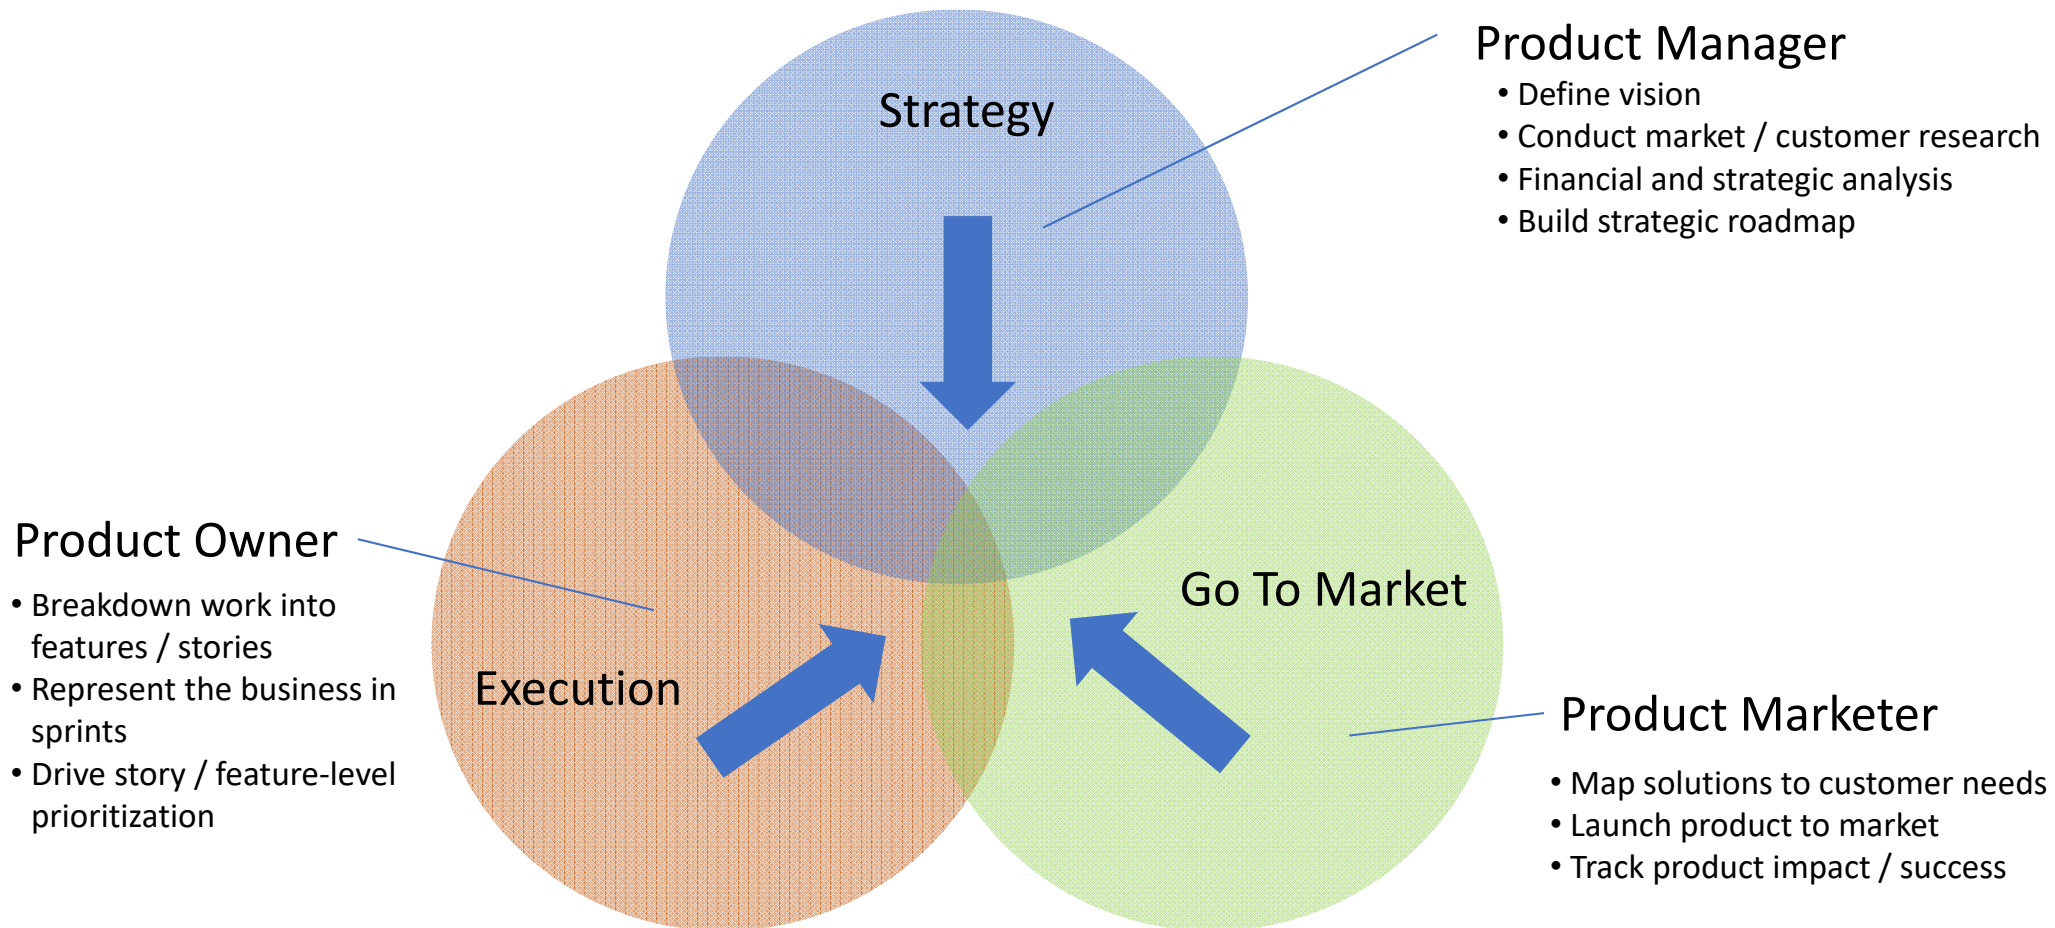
Strategy

Product Manager
• Define vision
• Conduct market / customer research
• Financial and strategic analysis
• Build strategic roadmap

Product Owner
• Breakdown work into features / stories
• Represent the business in sprints
• Drive story / feature-level prioritization

Execution

Go To Market

Product Marketer
• Map solutions to customer needs
• Launch product to market
• Track product impact / success